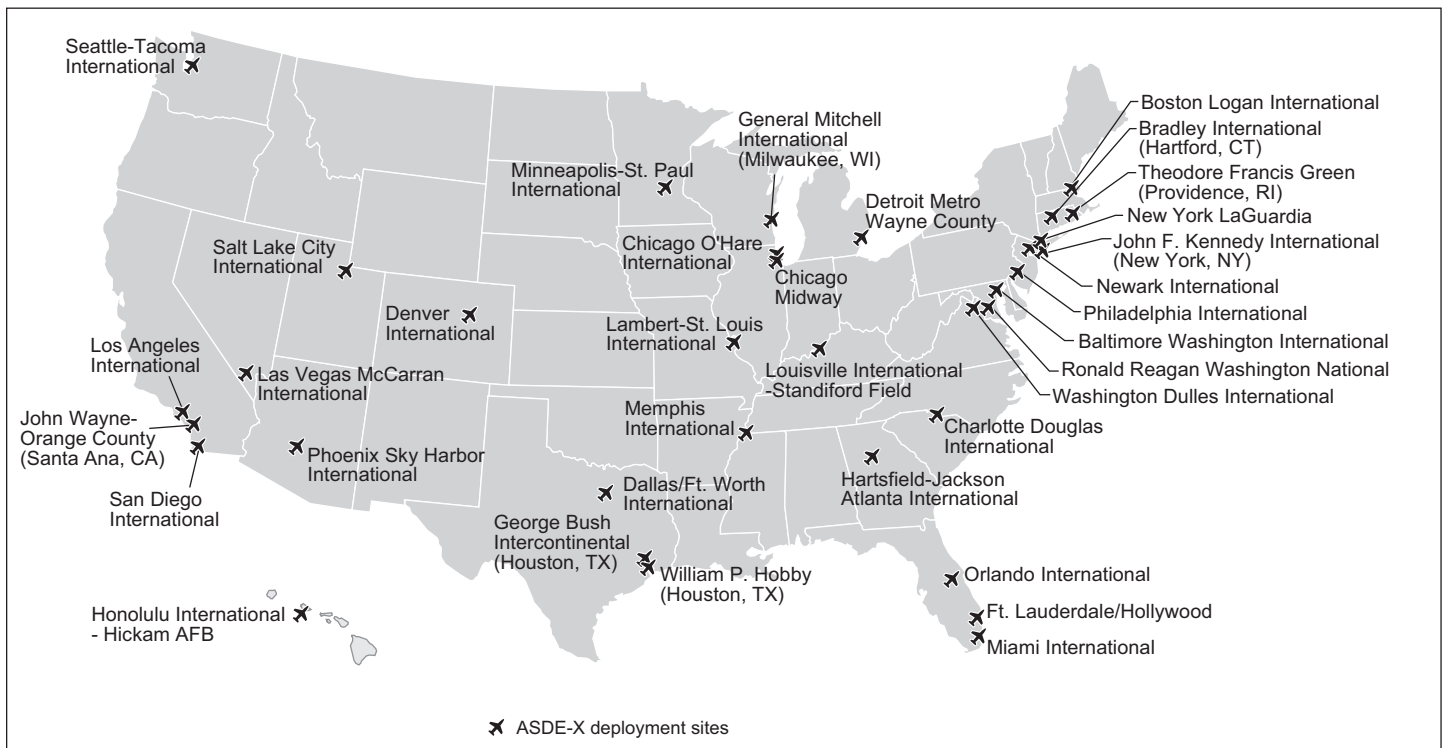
Seattle-Tacoma International

General Mitchell International (Milwaukee, WI)

Minneapolis-St. Paul International

Boston Logan International

Bradley International (Hartford, CT)

Theodore Francis Green (Providence, RI)

New York LaGuardia

John F. Kennedy International (New York, NY)

Newark International

Philadelphia International

Baltimore Washington International

Ronald Reagan Washington National

Washington Dulles International

Detroit Metro Wayne County

Salt Lake City International

Chicago O'Hare International

Chicago Midway

Denver International

Lambert-St. Louis International

Louisville International -Standiford Field

Los Angeles International

Las Vegas McCarran International

John Wayne-Orange County (Santa Ana, CA)

San Diego International

Phoenix Sky Harbor International

Memphis International

Charlotte Douglas International

Hartsfield-Jackson Atlanta International

Dallas/Ft. Worth International

George Bush Intercontinental (Houston, TX)

William P. Hobby (Houston, TX)

Orlando International

Ft. Lauderdale/Hollywood

Miami International

Honolulu International - Hickam AFB

ASDE-X deployment sites